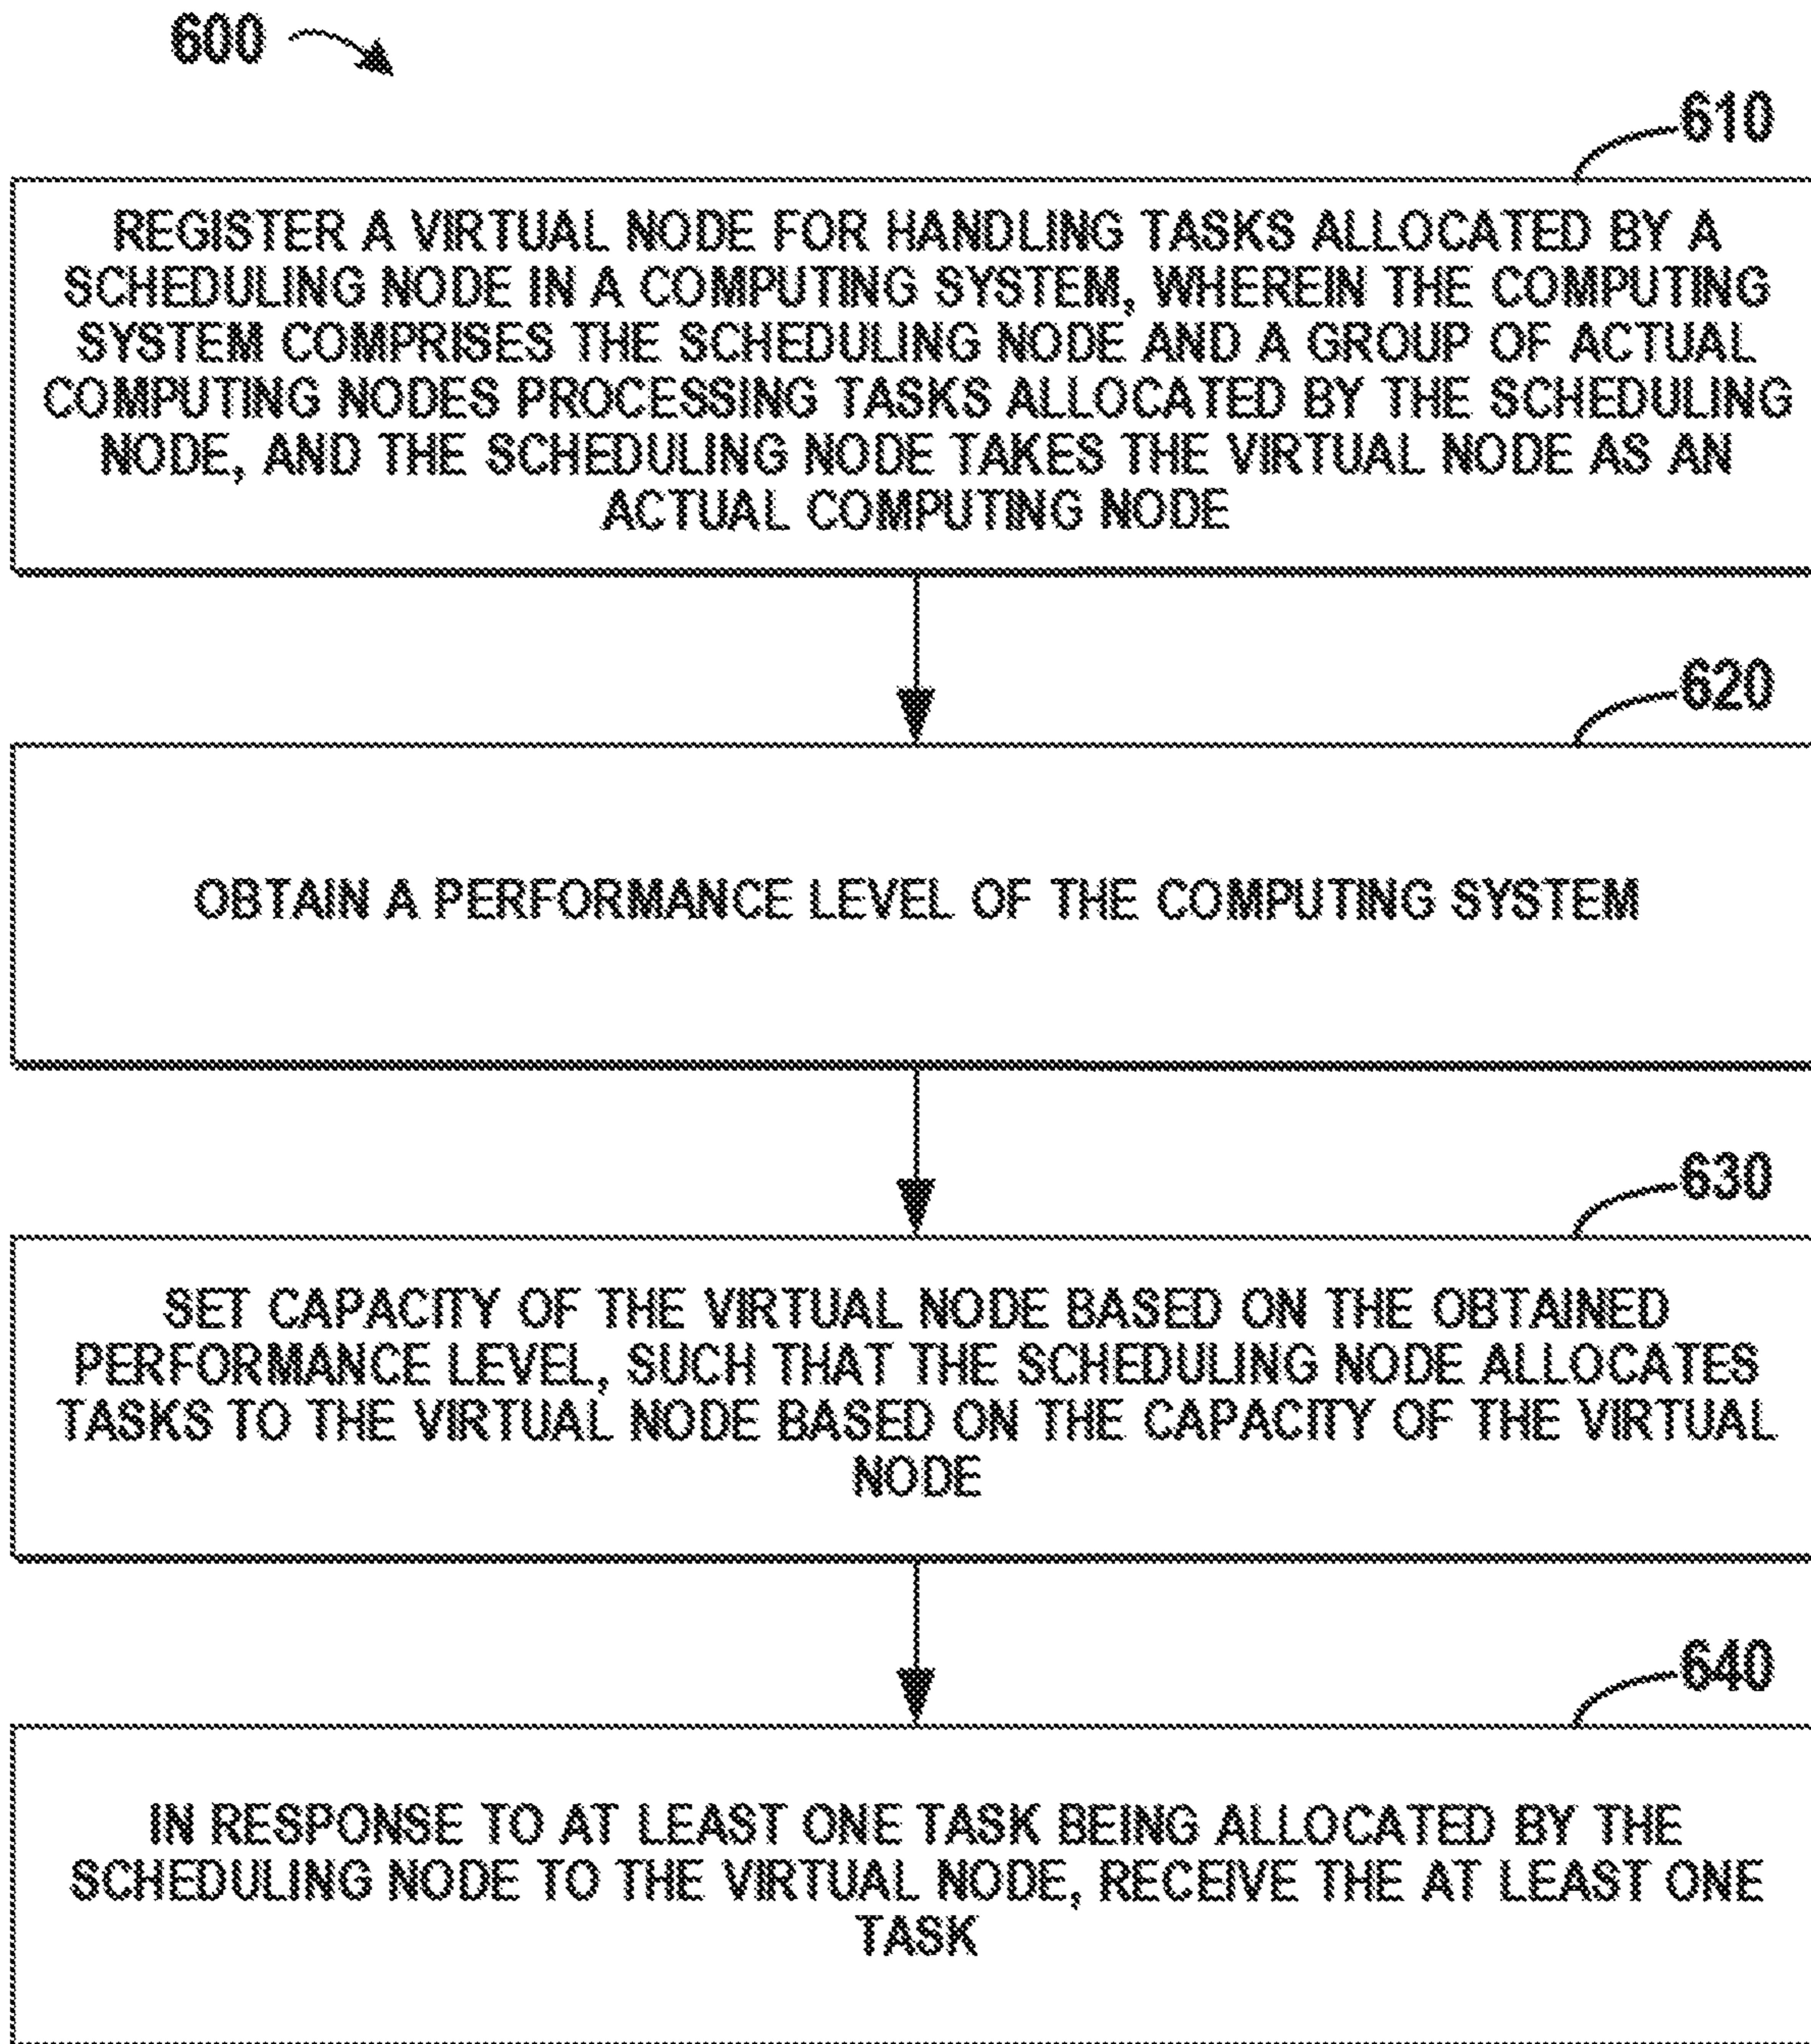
600

610

REGISTER A VIRTUAL NODE FOR HANDLING TASKS ALLOCATED BY A SCHEDULING NODE IN A COMPUTING SYSTEM, WHEREIN THE COMPUTING SYSTEM COMPRISES THE SCHEDULING NODE AND A GROUP OF ACTUAL COMPUTING NODES PROCESSING TASKS ALLOCATED BY THE SCHEDULING NODE, AND THE SCHEDULING NODE TAKES THE VIRTUAL NODE AS AN ACTUAL COMPUTING NODE

620

OBTAIN A PERFORMANCE LEVEL OF THE COMPUTING SYSTEM

630

SET CAPACITY OF THE VIRTUAL NODE BASED ON THE OBTAINED PERFORMANCE LEVEL, SUCH THAT THE SCHEDULING NODE ALLOCATES TASKS TO THE VIRTUAL NODE BASED ON THE CAPACITY OF THE VIRTUAL NODE

640

IN RESPONSE TO AT LEAST ONE TASK BEING ALLOCATED BY THE SCHEDULING NODE TO THE VIRTUAL NODE, RECEIVE THE AT LEAST ONE TASK